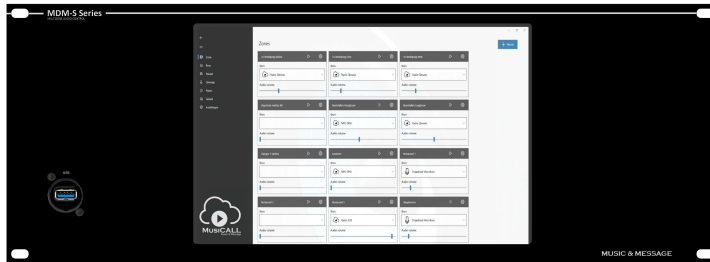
MDM-S Series

USB

Zones

+ New

Zone
Tone
Inputs
Settings
Users
Events
Ducking

MUSICALL

Audio volume

Radio Stream
Radio Stream
Radio Stream
NRJ 102
Radio Stream
NRJ 102
Standard Microphone
Radio 538
Standard Microphone

MUSIC & MESSAGE